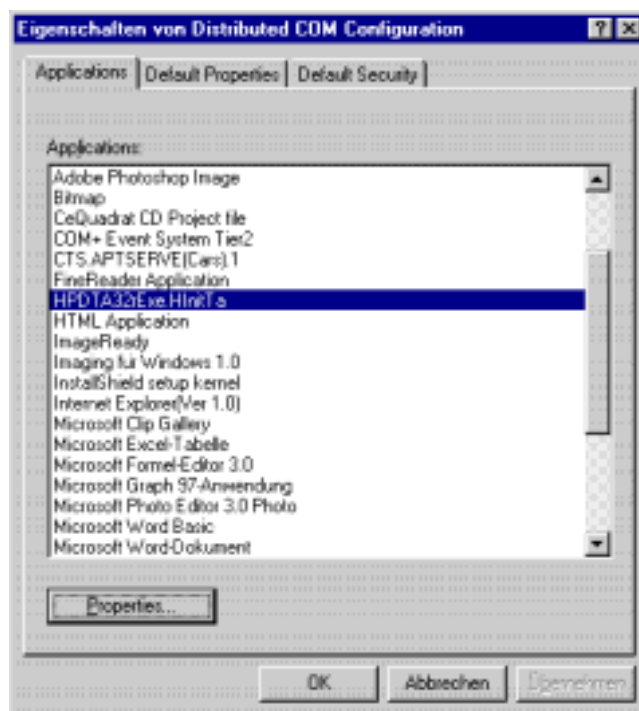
Eigenschaften von Distributed COM Configuration

Applications | Default Properties | Default Security

Applications:

Adobe Photoshop Image
Bitmap
CeQuadrat CD Project file
COM+ Event System Tier2
CTS.APTSERVE(Cars).1
FineReader Application
HPDTA32Exe.HInitTa
HTML Application
ImageReady
Imaging für Windows 1.0
InstallShield setup kernel
Internet Explorer(Ver 1.0)
Microsoft Clip Gallery
Microsoft Excel-Tabelle
Microsoft Formel-Editor 3.0
Microsoft Graph 97-Anwendung
Microsoft Photo Editor 3.0 Photo
Microsoft Word Basic
Microsoft Word-Dokument

Properties...

OK | Abbrechen | Übernehmen